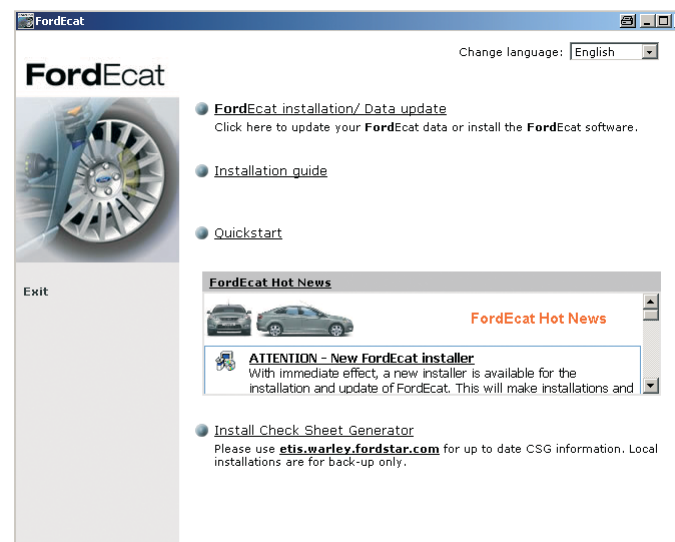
FordEcat

Change language: English

FordEcat

FordEcat installation/ Data update
Click here to update your FordEcat data or install the FordEcat software.

Installation guide

Quickstart

Exit

FordEcat Hot News

FordEcat Hot News

ATTENTION - New FordEcat installer
With immediate effect, a new installer is available for the installation and update of FordEcat. This will make installations and

Install Check Sheet Generator
Please use etis.warley.fordstar.com for up to date CSG information. Local installations are for back-up only.